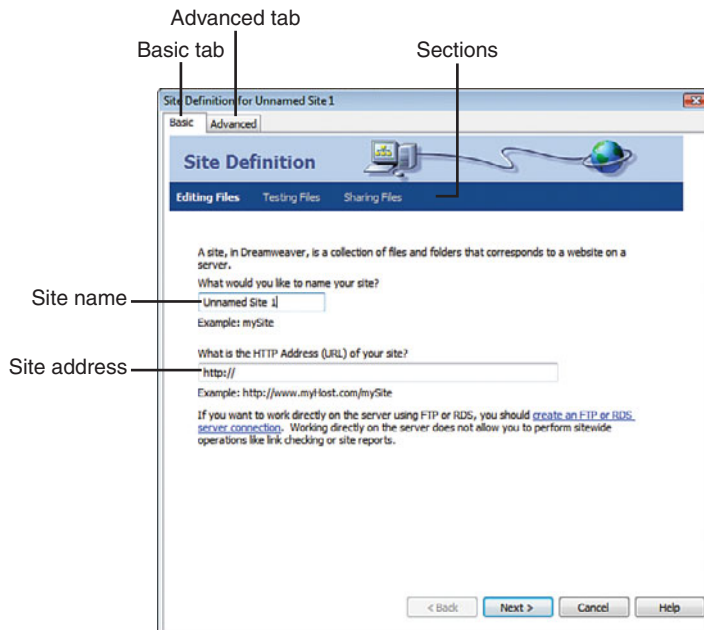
Advanced tab

Basic tab

Sections

Site Definition for Unnamed Site 1

Basic

Advanced

Site Definition

Editing Files

Testing Files

Sharing Files

A site, in Dreamweaver, is a collection of files and folders that corresponds to a website on a server.

What would you like to name your site?

Site name

Unnamed Site 1

Example: mySite

What is the HTTP Address (URL) of your site?

Site address

http://

Example: http://www.myHost.com/mySite

If you want to work directly on the server using FTP or RDS, you should create an FTP or RDS server connection. Working directly on the server does not allow you to perform sitewide operations like link checking or site reports.

< Back

Next >

Cancel

Help